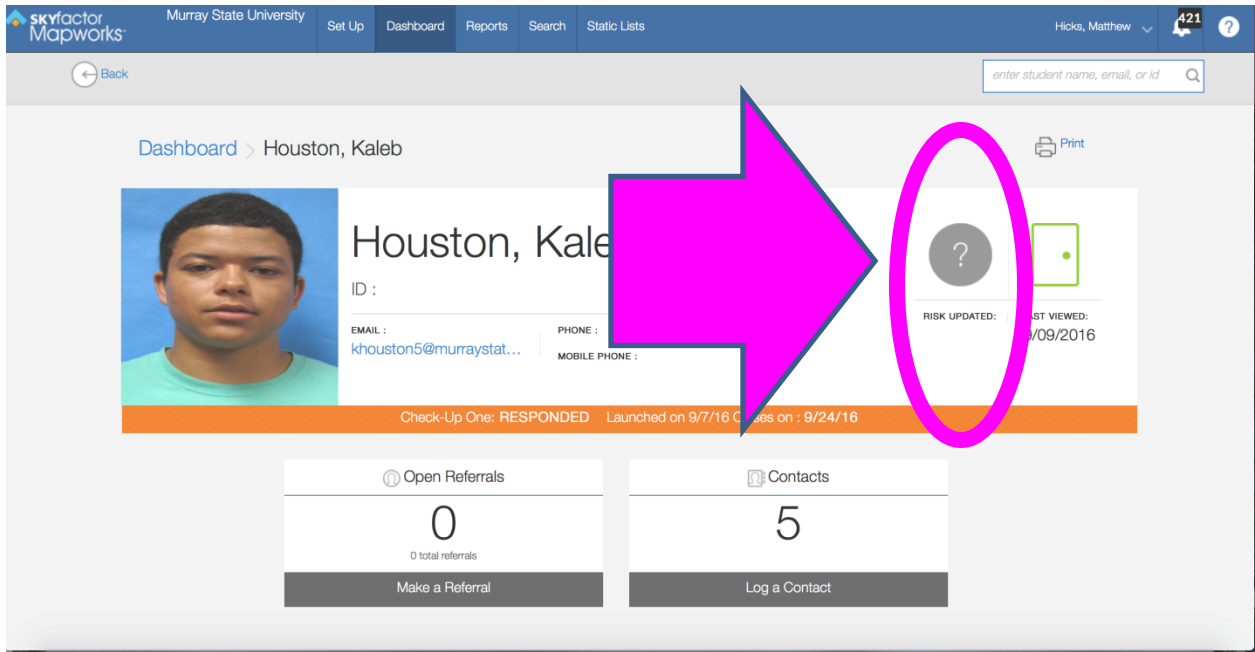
SKYfactor Mapworks

Murray State University

Set Up
Dashboard
Reports
Search
Static Lists

Hicks, Matthew

421

?

Back

enter student name, email, or id

Dashboard > Houston, Kaleb

Print

Houston, Kale

ID :

EMAIL :
khouston5@murraystat...

PHONE :

MOBILE PHONE :

?

RISK UPDATED:

AST VIEWED:
9/09/2016

Check-Up One: RESPONDED Launched on 9/7/16 C ses on : 9/24/16

Open Referrals
0
0 total referrals
Make a Referral

Contacts
5
Log a Contact